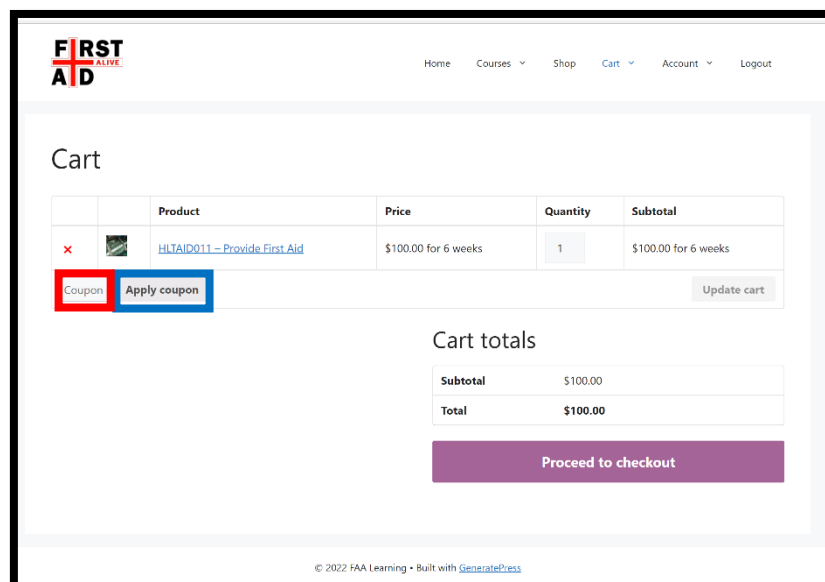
FIRST AID ALIVE

Home Courses Shop Cart Account Logout

Cart

| | | Product | Price | Quantity | Subtotal |
|---|---|---|---|---|---|
| × | | HLTAID011 – Provide First Aid | $100.00 for 6 weeks | 1 | $100.00 for 6 weeks |

Coupon Apply coupon Update cart

Cart totals

| | |
|---|---|
| Subtotal | $100.00 |
| Total | $100.00 |

Proceed to checkout

© 2022 FAA Learning • Built with GeneratePress